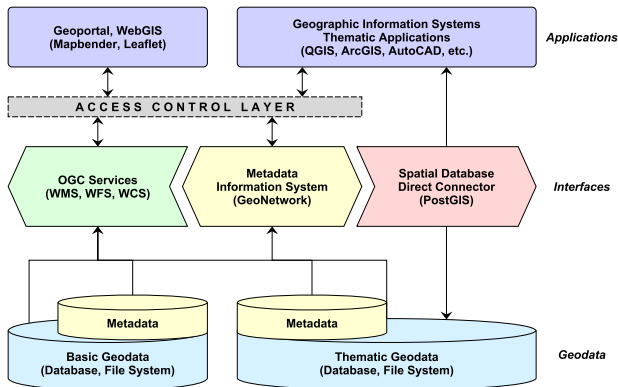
Geoportal, WebGIS
(Mapbender, Leaflet)

Geographic Information Systems
Thematic Applications
(QGIS, ArcGIS, AutoCAD, etc.)

Applications

ACCESS CONTROL LAYER

OGC Services
(WMS, WFS, WCS)

Metadata
Information System
(GeoNetwork)

Spatial Database
Direct Connector
(PostGIS)

Interfaces

Metadata

Metadata

Basic Geodata
(Database, File System)

Thematic Geodata
(Database, File System)

Geodata